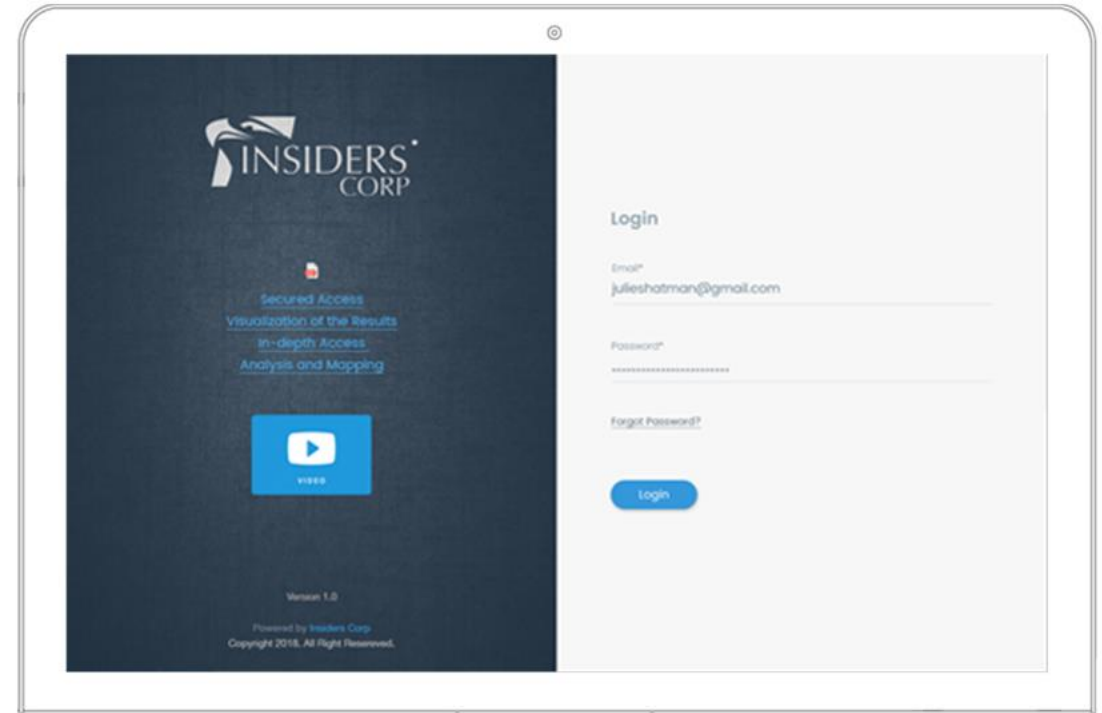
INSIDERS CORP

Secured Access
Visualization of the Results
In-depth Access
Analysis and Mapping

VIDEO

Version 1.0

Powered by Insiders Corp
Copyright 2018. All Right Reserved.

Login

Email*
julieshatman@gmail.com

Password*
••••••••••••••••••••••

Forgot Password?

Login